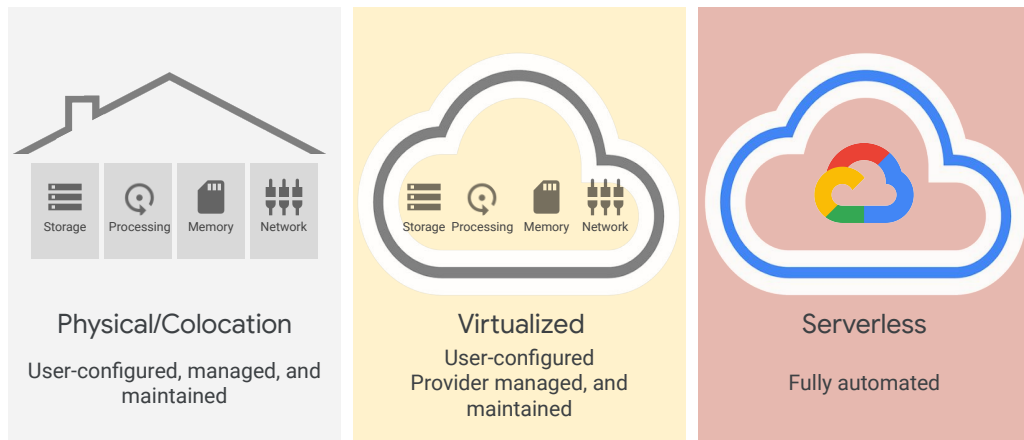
Storage Processing Memory Network

Physical/Colocation

User-configured, managed, and maintained

Storage Processing Memory Network

Virtualized

User-configured
Provider managed, and maintained

Serverless

Fully automated